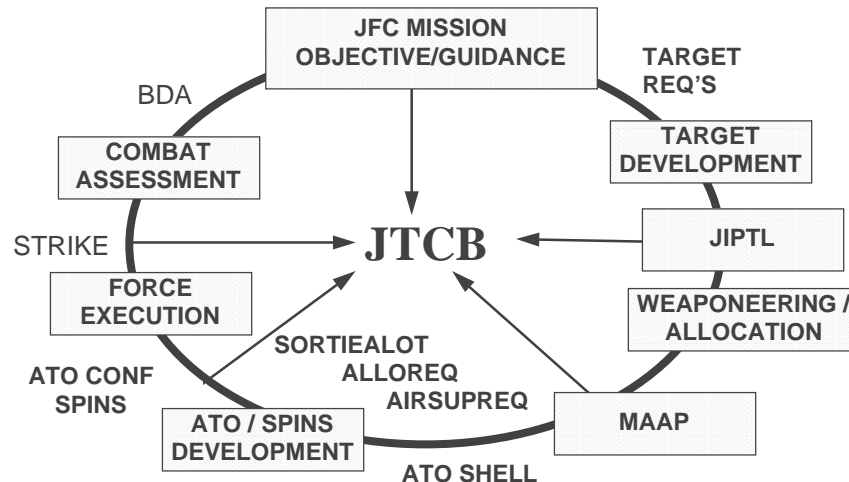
JFC MISSION OBJECTIVE/GUIDANCE

TARGET REQ'S

TARGET DEVELOPMENT

JIPTL

WEAPONEERING / ALLOCATION

MAAP

ATO SHELL

ATO / SPINS DEVELOPMENT

SORTIEALOT
ALLOREQ
AIRSUPREQ

ATO CONF SPINS

FORCE EXECUTION

STRIKE

COMBAT ASSESSMENT

BDA

JTCB